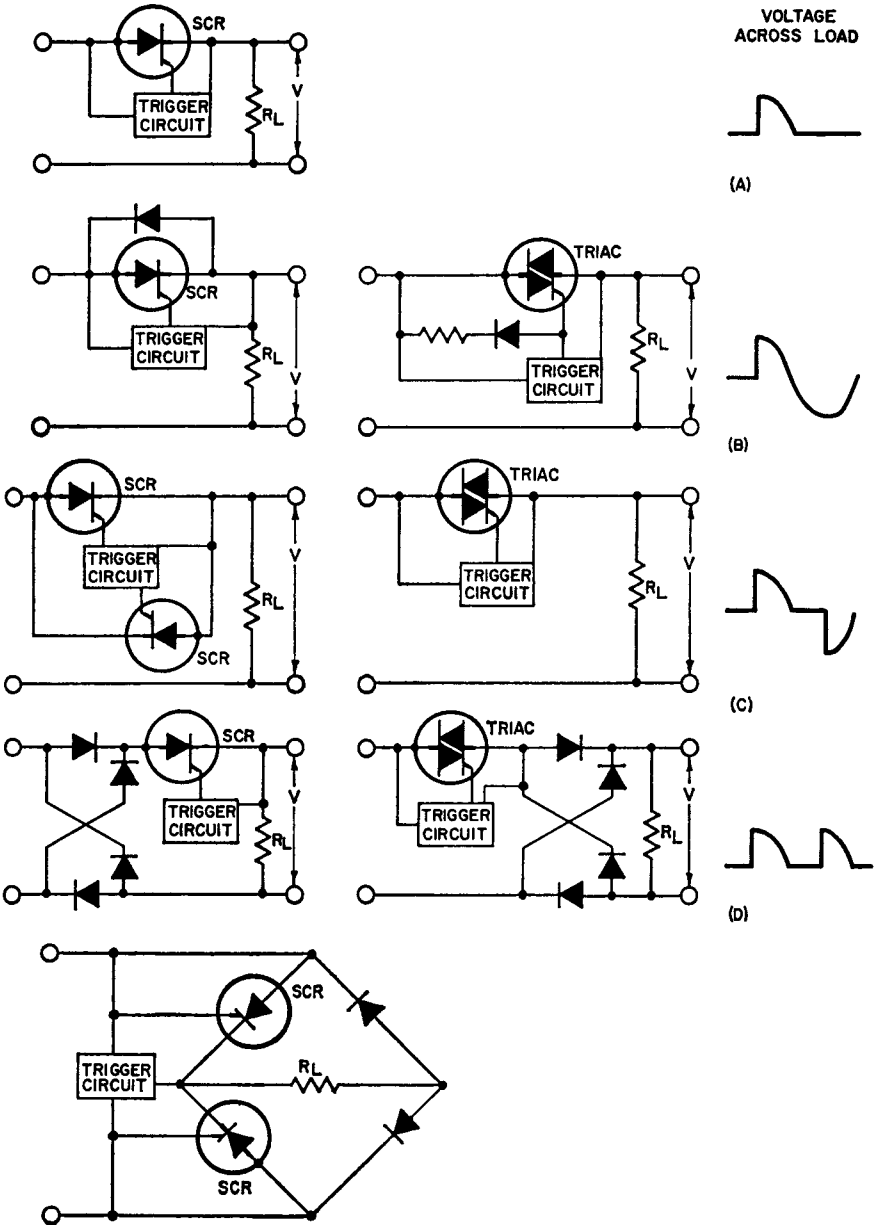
VOLTAGE ACROSS LOAD

SCR
TRIGGER CIRCUIT
$R_L$
V
(A)

SCR
TRIGGER CIRCUIT
$R_L$
V
TRIAC
TRIGGER CIRCUIT
$R_L$
V
(B)

SCR
TRIGGER CIRCUIT
SCR
$R_L$
V
TRIAC
TRIGGER CIRCUIT
$R_L$
V
(C)

SCR
TRIGGER CIRCUIT
$R_L$
V
TRIAC
TRIGGER CIRCUIT
$R_L$
V
(D)

SCR
TRIGGER CIRCUIT
$R_L$
SCR